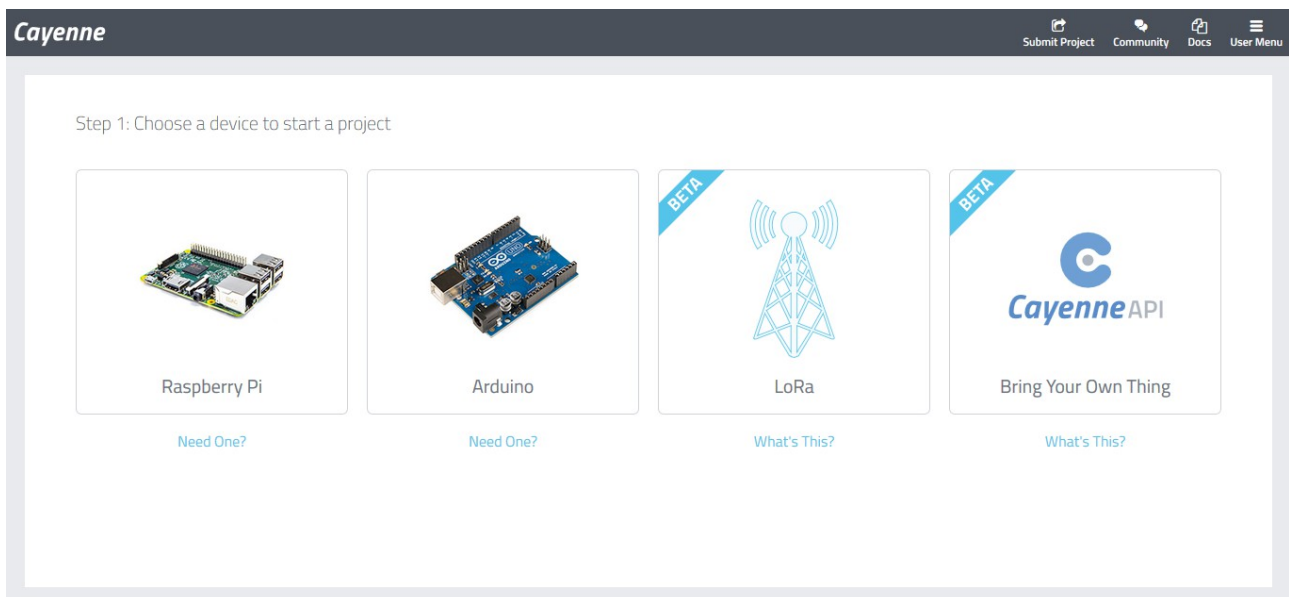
Cayenne

Submit Project Community Docs User Menu

Step 1: Choose a device to start a project

Raspberry Pi

Need One?

Arduino

Need One?

BETA

LoRa

What's This?

BETA

Cayenne API

Bring Your Own Thing

What's This?